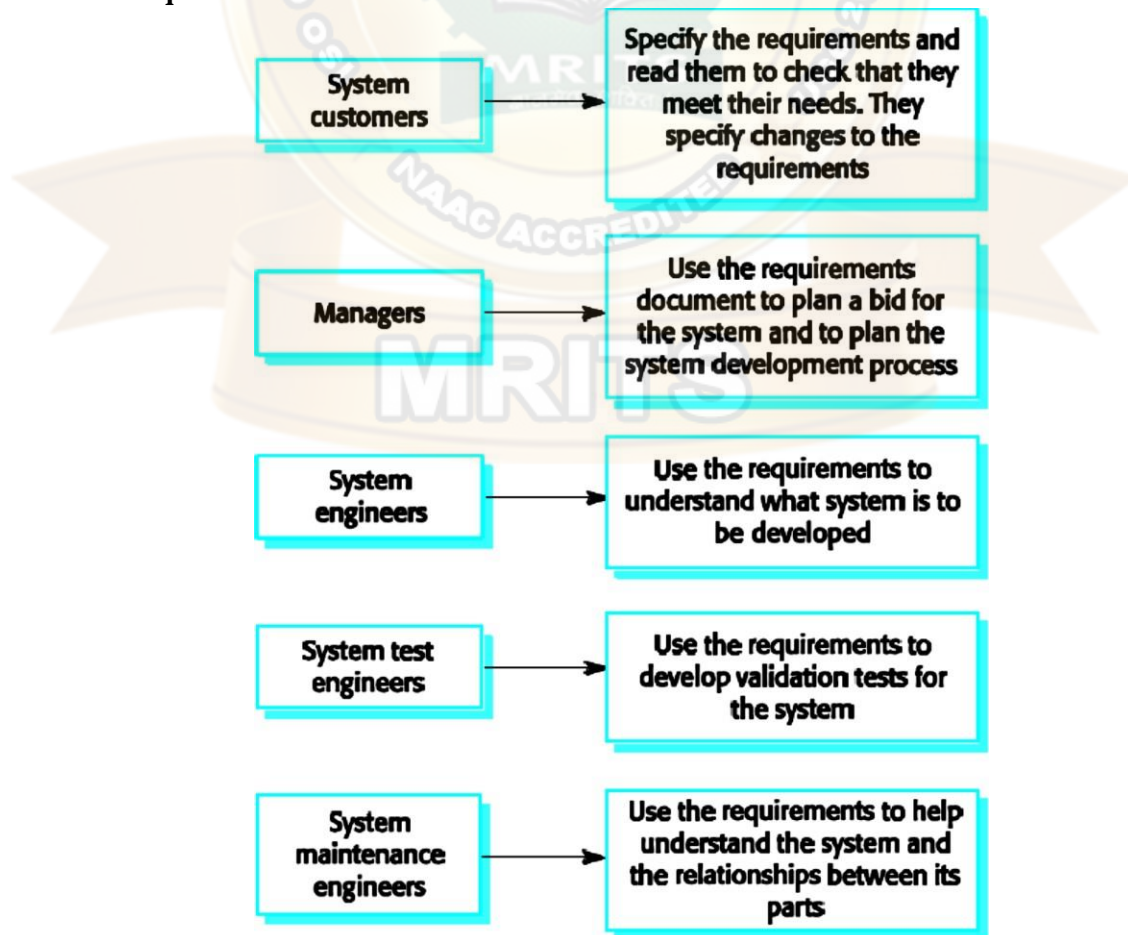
System customers

Specify the requirements and read them to check that they meet their needs. They specify changes to the requirements

Managers

Use the requirements document to plan a bid for the system and to plan the system development process

System engineers

Use the requirements to understand what system is to be developed

System test engineers

Use the requirements to develop validation tests for the system

System maintenance engineers

Use the requirements to help understand the system and the relationships between its parts

MRITS

NAAC ACCREDITED

MRITS